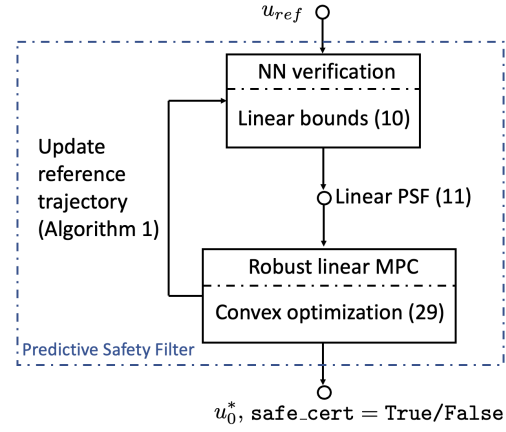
$u_{ref}$

NN verification

Linear bounds (10)

Update reference trajectory (Algorithm 1)

Linear PSF (11)

Robust linear MPC

Convex optimization (29)

Predictive Safety Filter

$u_0^*$, safe_cert = True/False